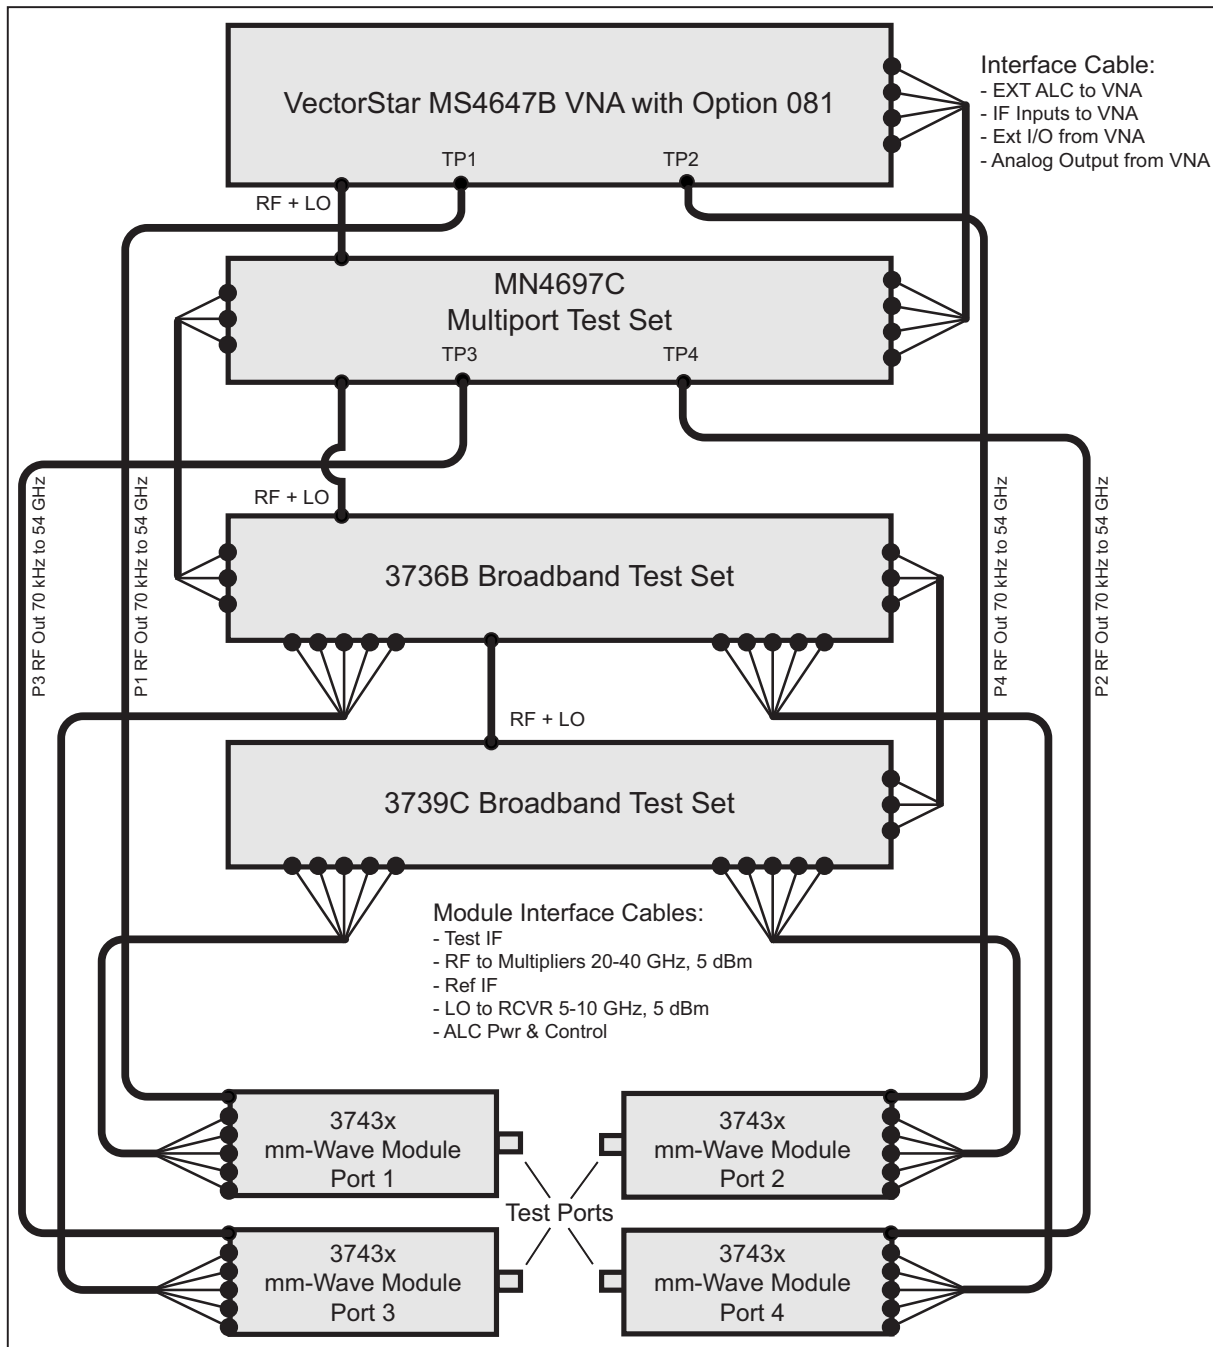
VectorStar MS4647B VNA with Option 081

Interface Cable:
- EXT ALC to VNA
- IF Inputs to VNA
- Ext I/O from VNA
- Analog Output from VNA

TP1
TP2
RF + LO

MN4697C
Multiport Test Set
TP3
TP4

RF + LO

P3 RF Out 70 kHz to 54 GHz
P1 RF Out 70 kHz to 54 GHz
P4 RF Out 70 kHz to 54 GHz
P2 RF Out 70 kHz to 54 GHz

3736B Broadband Test Set

RF + LO

3739C Broadband Test Set

Module Interface Cables:
- Test IF
- RF to Multipliers 20-40 GHz, 5 dBm
- Ref IF
- LO to RCVR 5-10 GHz, 5 dBm
- ALC Pwr & Control

3743x
mm-Wave Module
Port 1

3743x
mm-Wave Module
Port 2

Test Ports

3743x
mm-Wave Module
Port 3

3743x
mm-Wave Module
Port 4